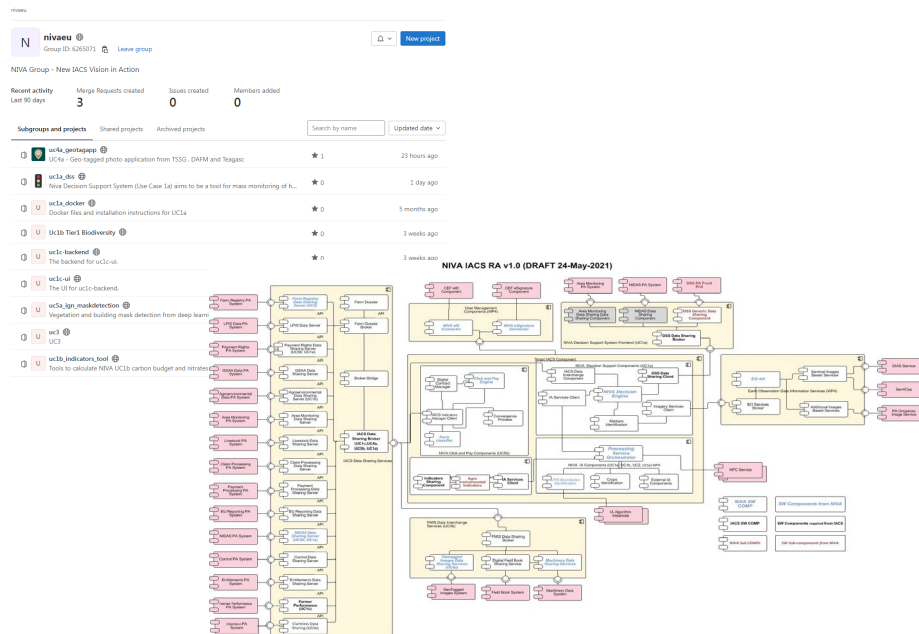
nivaeu

N nivaeu
Group ID: 6265071 Leave group

New project

NIVA Group - New IACS Vision in Action

Recent activity
Last 90 days

Merge Requests created
3

Issues created
0

Members added
0

Subgroups and projects Shared projects Archived projects

Search by name

Updated date

uc4a_geotagapp
UC4a - Geo-tagged photo application from TSSG , DAFM and Teagasc
1
23 hours ago

uc1a_dss
Niva Decision Support System (Use Case 1a) aims to be a tool for mass monitoring of h...
0
1 day ago

U uc1a_docker
Docker files and installation instructions for UC1a
0
5 months ago

U Uc1b Tier1 Biodiversity
0
3 weeks ago

U uc1c-backend
The backend for uc1c-ui.
0
3 weeks ago

U uc1c-ui
The UI for uc1c-backend.

U uc5a_ign_maskdetection
Vegetation and building mask detection from deep learni

U uc3
UC3

U uc1b_indicators_tool
Tools to calculate NIVA UC1b carbon budget and nitrates

NIVA IACS RA v1.0 (DRAFT 24-May-2021)

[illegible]